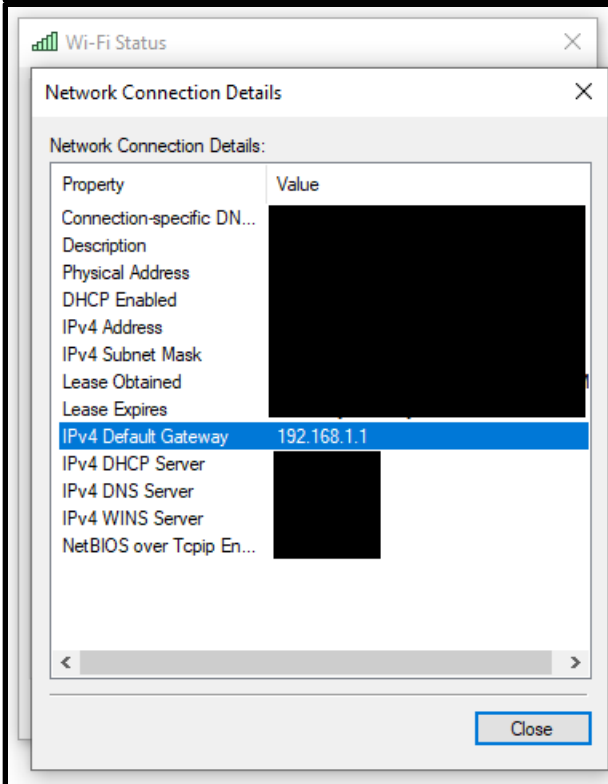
Wi-Fi Status

Network Connection Details

Network Connection Details:

| Property | Value |
|---|---|
| Connection-specific DN... | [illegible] |
| Description | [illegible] |
| Physical Address | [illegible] |
| DHCP Enabled | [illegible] |
| IPv4 Address | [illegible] |
| IPv4 Subnet Mask | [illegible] |
| Lease Obtained | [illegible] |
| Lease Expires | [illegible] |
| IPv4 Default Gateway | 192.168.1.1 |
| IPv4 DHCP Server | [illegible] |
| IPv4 DNS Server | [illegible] |
| IPv4 WINS Server | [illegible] |
| NetBIOS over Tcpip En... | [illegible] |

Close